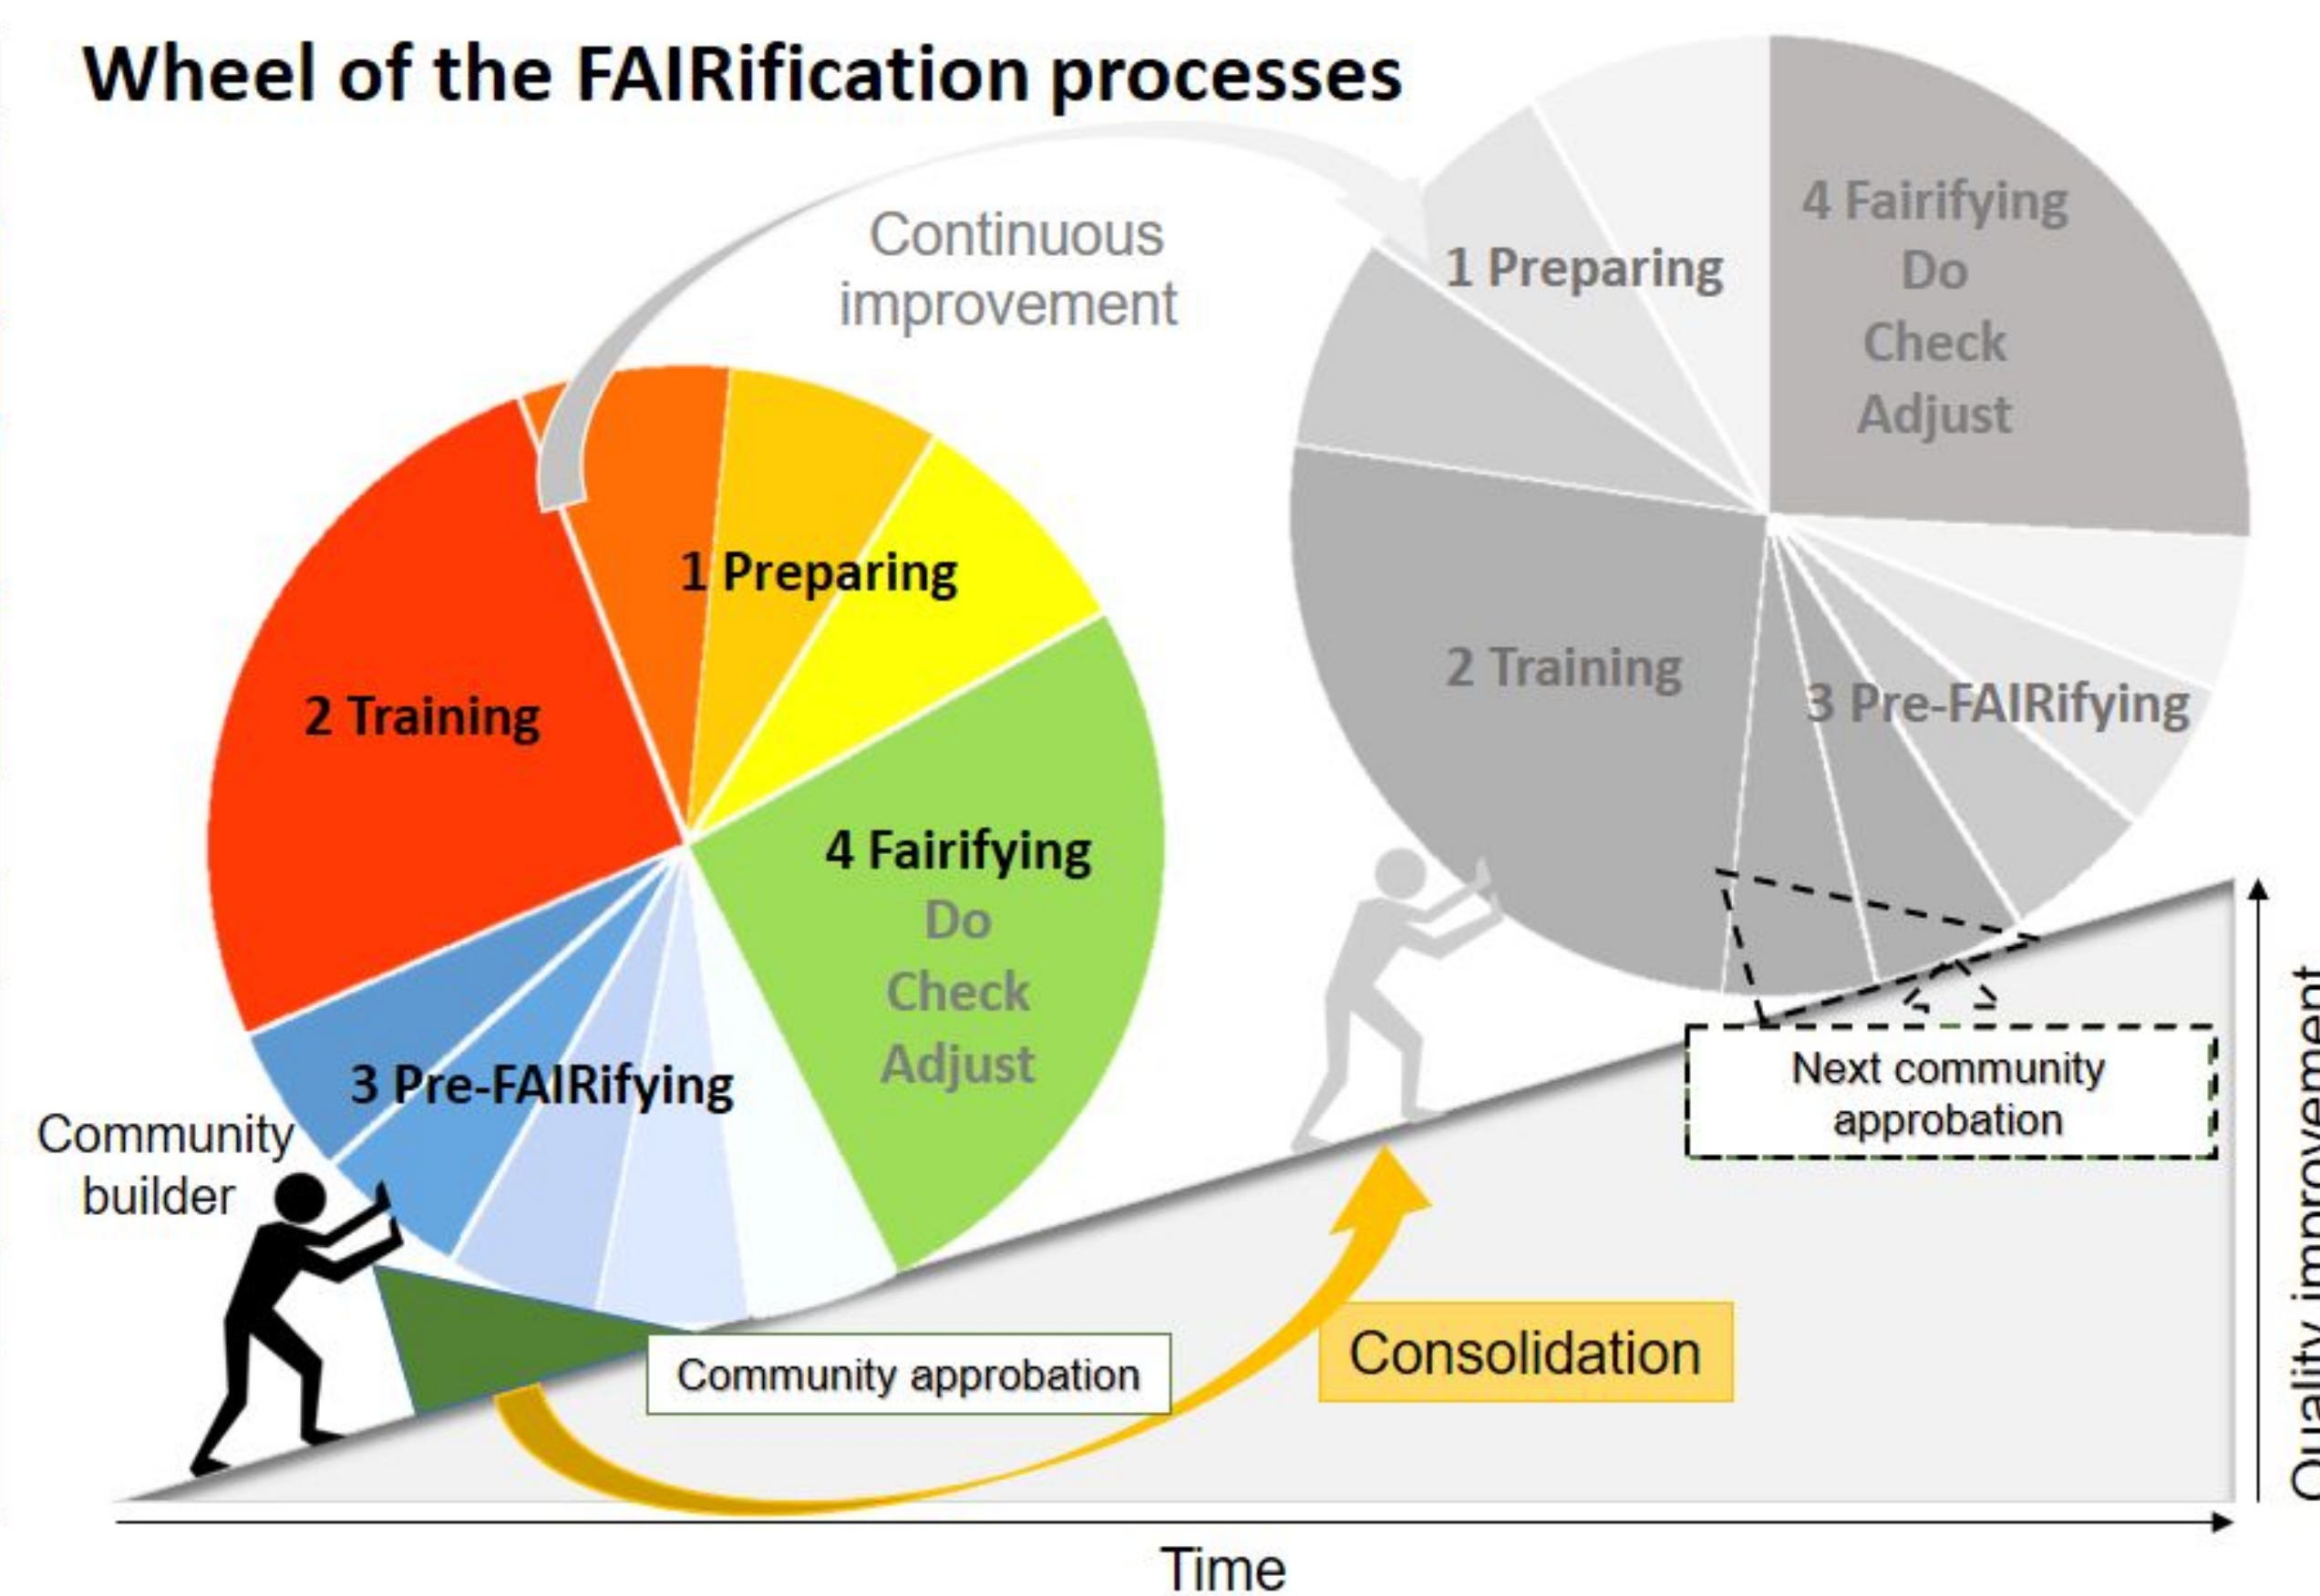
Wheel of the FAIRification processes

Continuous improvement

1 Preparing

2 Training

3 Pre-FAIRifying

4 Fairifying
Do
Check
Adjust

1 Preparing

4 Fairifying
Do
Check
Adjust

2 Training

3 Pre-FAIRifying

Community builder

Community approbation

Consolidation

Next community approbation

Time

Quality improvement